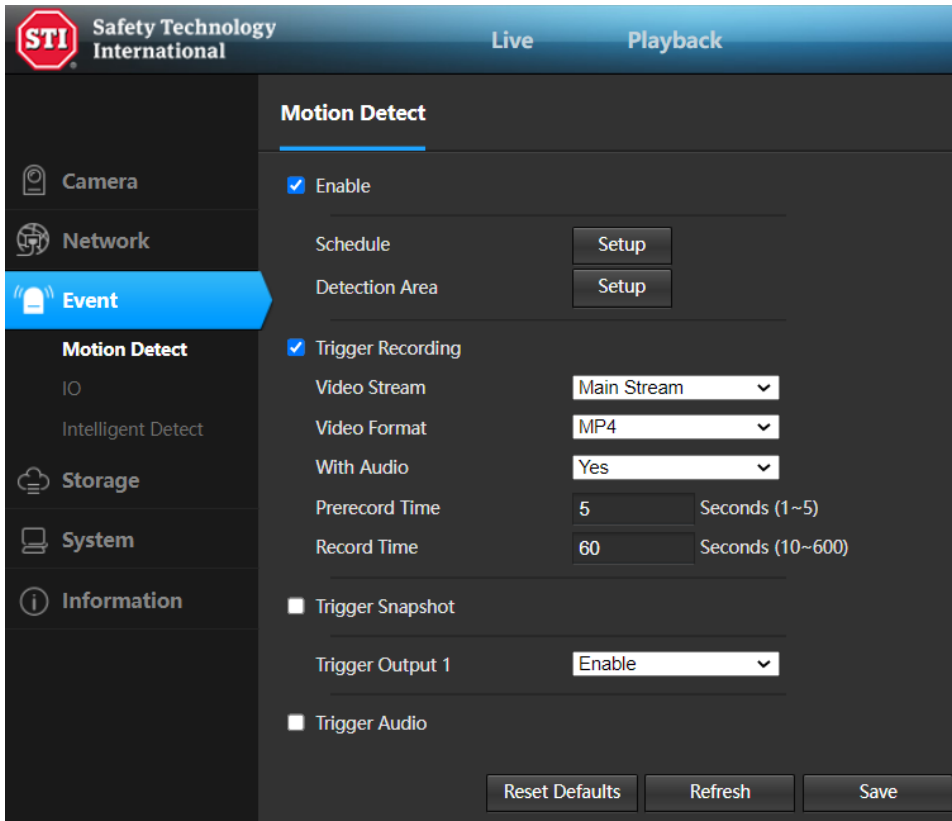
STI Safety Technology International

Live Playback

Camera
Network
Event
Motion Detect
IO
Intelligent Detect
Storage
System
Information

Motion Detect

Enable

Schedule Setup
Detection Area Setup

Trigger Recording
Video Stream Main Stream
Video Format MP4
With Audio Yes
Prerecord Time 5 Seconds (1~5)
Record Time 60 Seconds (10~600)

Trigger Snapshot

Trigger Output 1 Enable

Trigger Audio

Reset Defaults Refresh Save